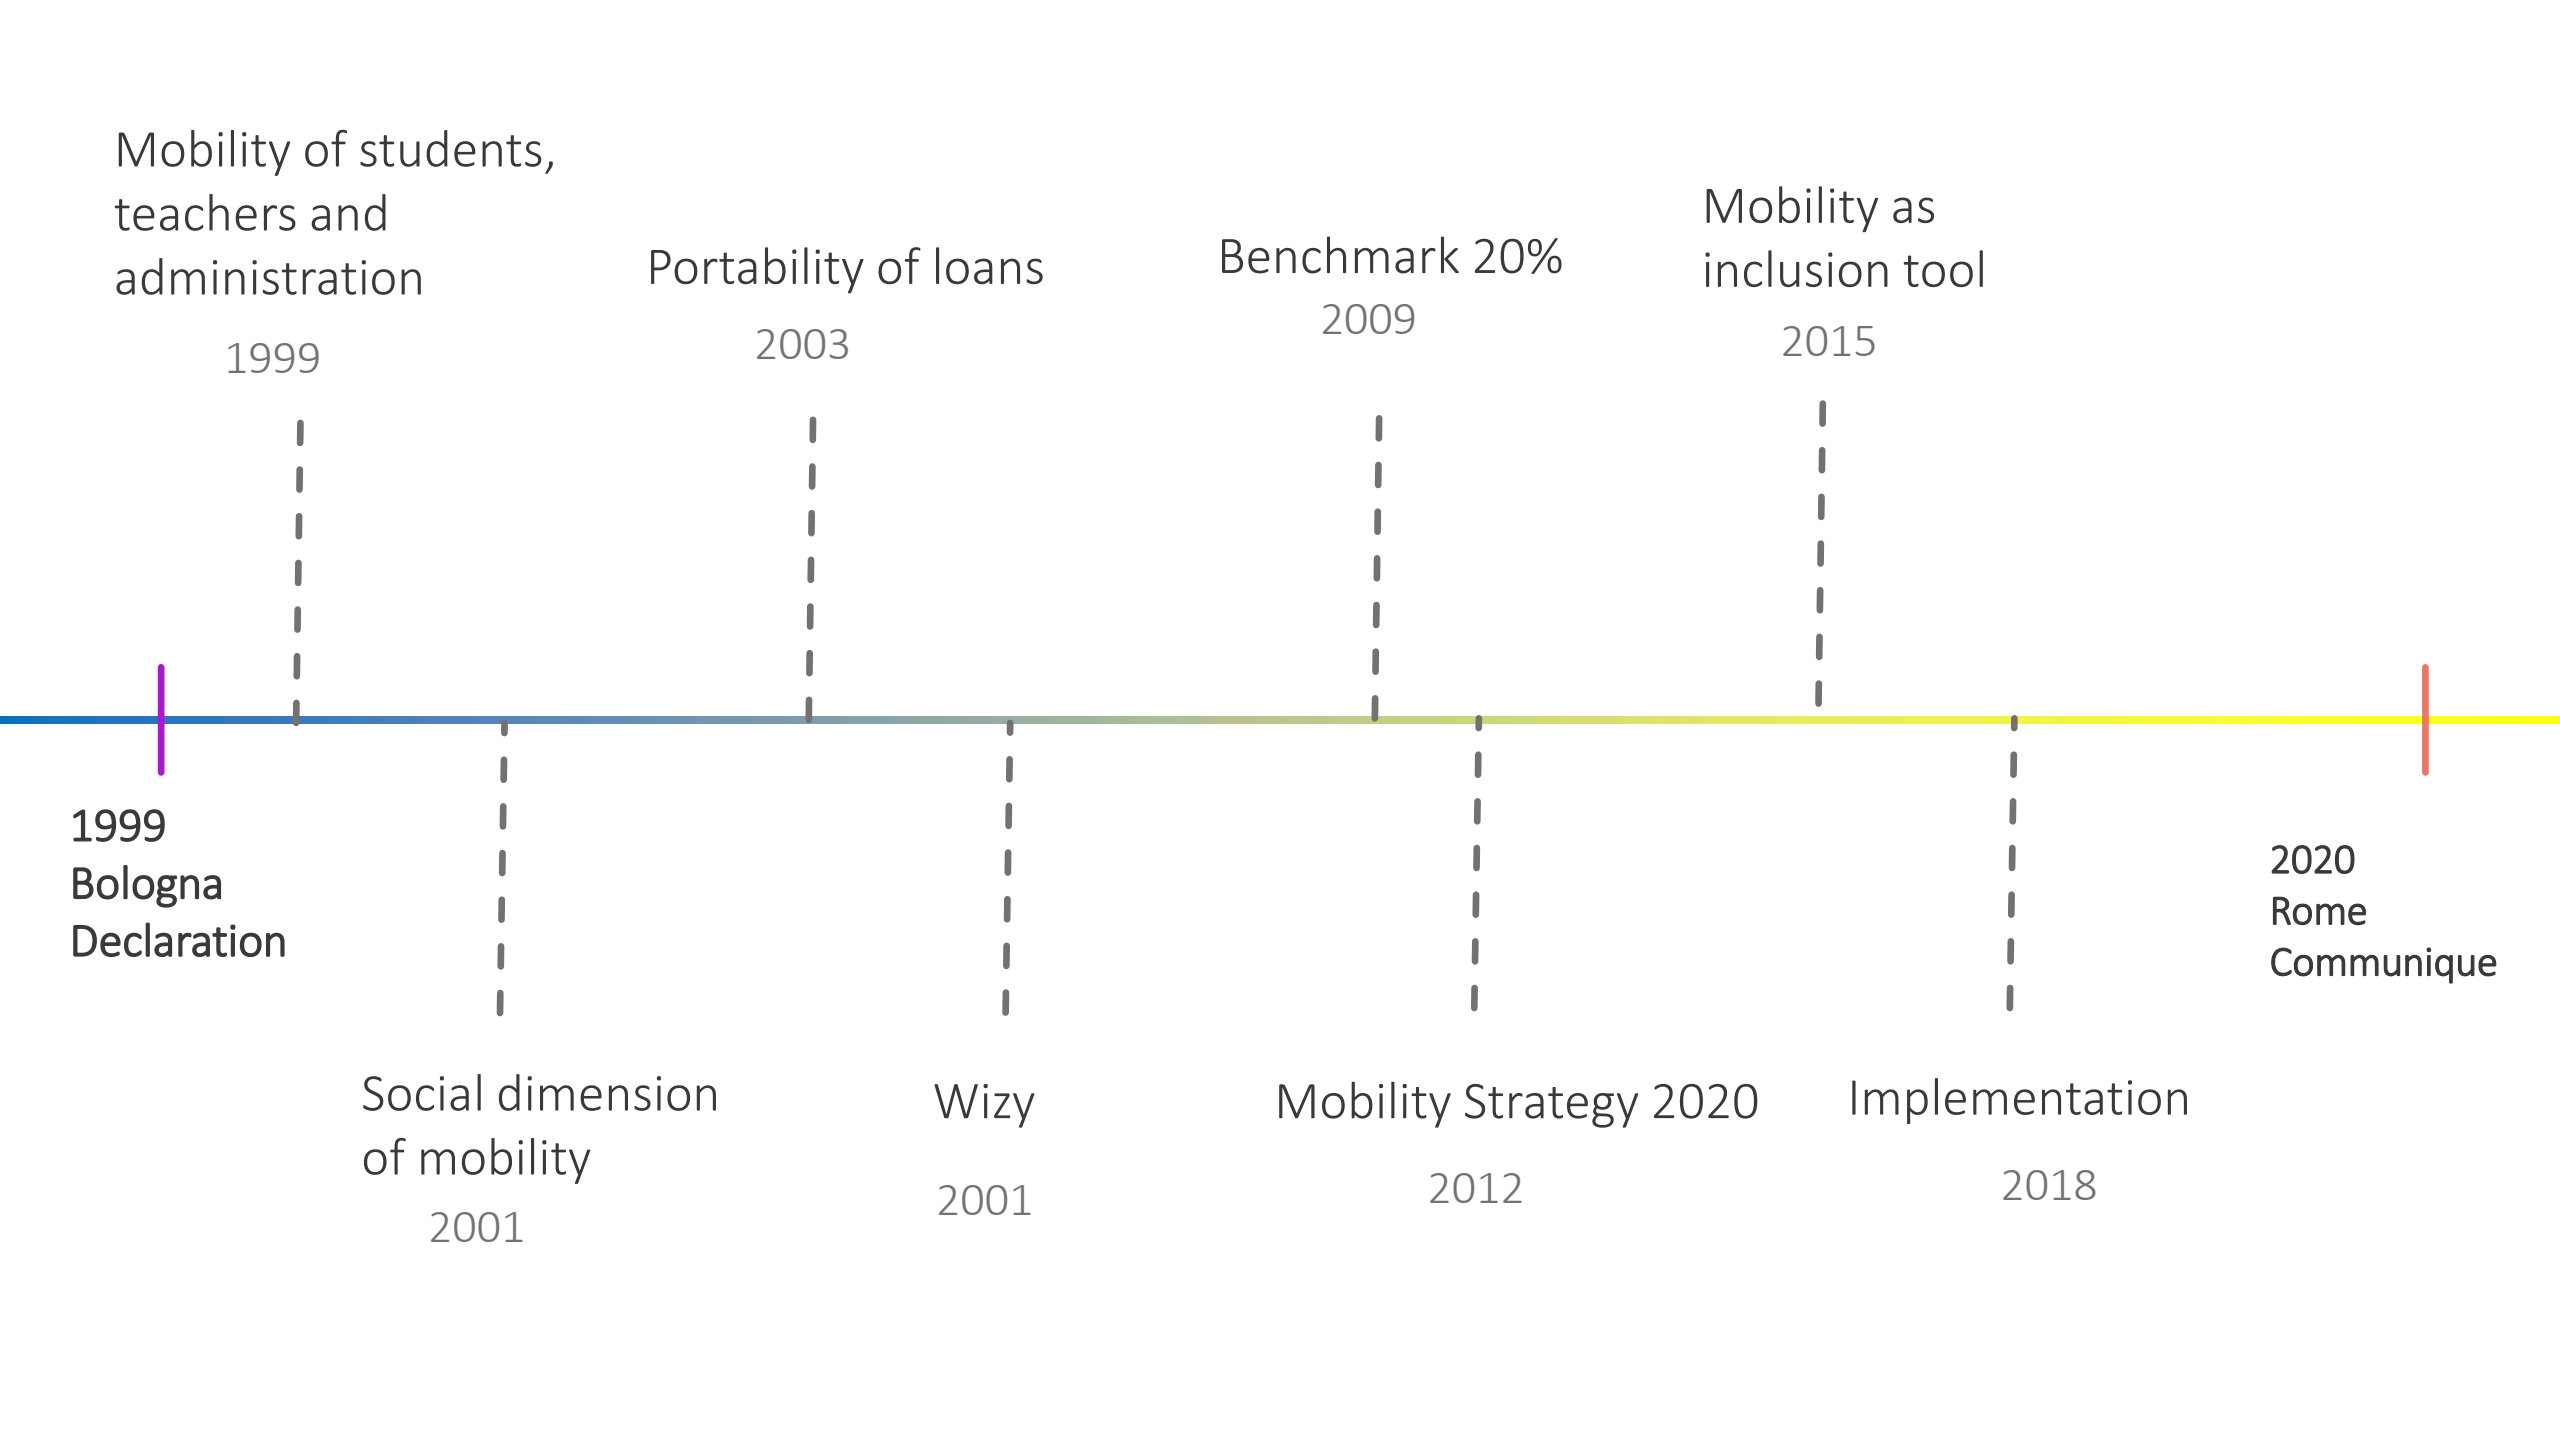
Mobility of students, teachers and administration

1999

Portability of loans

2003

Benchmark 20%

2009

Mobility as inclusion tool

2015

1999
Bologna
Declaration

Social dimension of mobility

2001

Wizy

2001

Mobility Strategy 2020

2012

Implementation

2018

2020
Rome
Communique